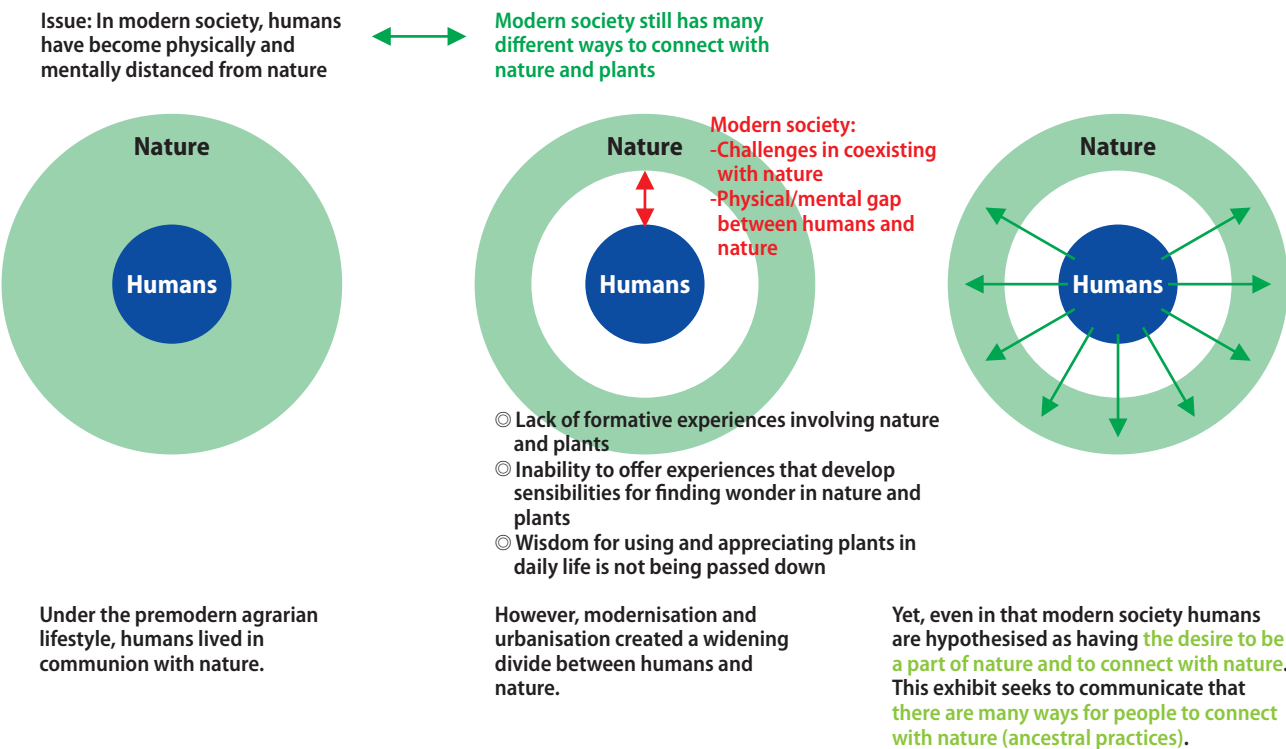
Issue: In modern society, humans have become physically and mentally distanced from nature

Modern society still has many different ways to connect with nature and plants

Nature

Humans

Nature

Modern society:
-Challenges in coexisting with nature
-Physical/mental gap between humans and nature

Humans

Nature

Humans

◎ Lack of formative experiences involving nature and plants
◎ Inability to offer experiences that develop sensibilities for finding wonder in nature and plants
◎ Wisdom for using and appreciating plants in daily life is not being passed down

Under the premodern agrarian lifestyle, humans lived in communion with nature.

However, modernisation and urbanisation created a widening divide between humans and nature.

Yet, even in that modern society humans are hypothesised as having the desire to be a part of nature and to connect with nature. This exhibit seeks to communicate that there are many ways for people to connect with nature (ancestral practices).